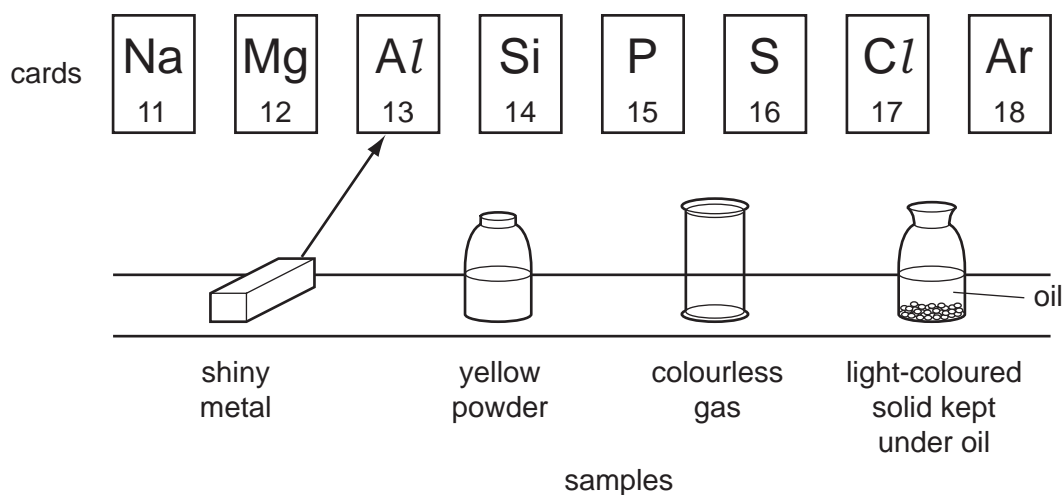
cards

| Na | Mg | A$l$ | Si | P | S | C$l$ | Ar |
|---|---|---|---|---|---|---|---|
| 11 | 12 | 13 | 14 | 15 | 16 | 17 | 18 |

oil

shiny metal

yellow powder

colourless gas

light-coloured solid kept under oil

samples